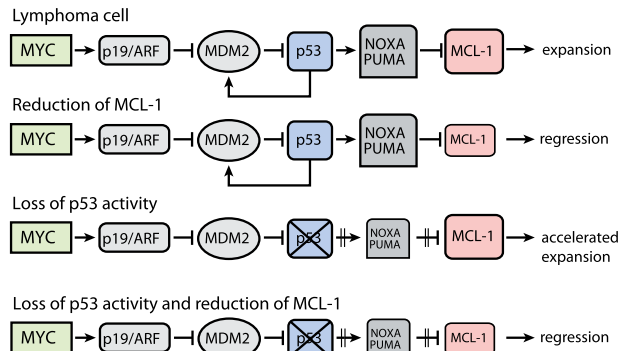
Lymphoma cell

MYC p19/ARF MDM2 p53 NOXA PUMA MCL-1 expansion

Reduction of MCL-1

MYC p19/ARF MDM2 p53 NOXA PUMA MCL-1 regression

Loss of p53 activity

MYC p19/ARF MDM2 p53 NOXA PUMA MCL-1 accelerated expansion

Loss of p53 activity and reduction of MCL-1

MYC p19/ARF MDM2 p53 NOXA PUMA MCL-1 regression